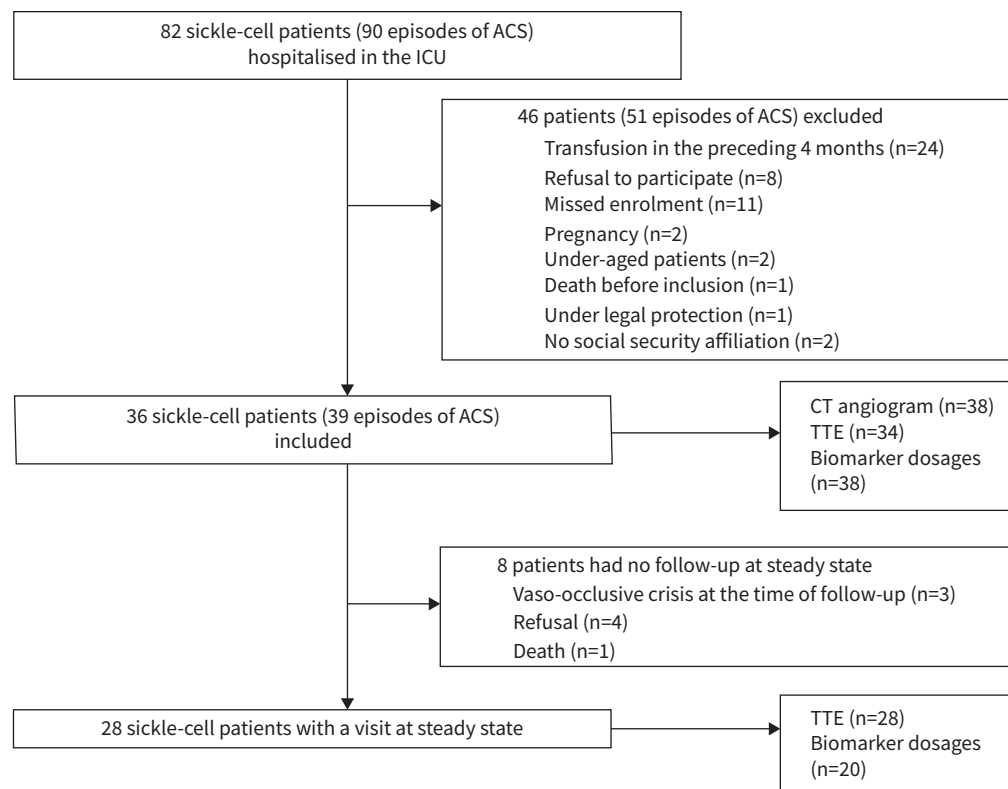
82 sickle-cell patients (90 episodes of ACS) hospitalised in the ICU

46 patients (51 episodes of ACS) excluded
Transfusion in the preceding 4 months (n=24)
Refusal to participate (n=8)
Missed enrolment (n=11)
Pregnancy (n=2)
Under-aged patients (n=2)
Death before inclusion (n=1)
Under legal protection (n=1)
No social security affiliation (n=2)

36 sickle-cell patients (39 episodes of ACS) included

CT angiogram (n=38)
TTE (n=34)
Biomarker dosages (n=38)

8 patients had no follow-up at steady state
Vaso-occlusive crisis at the time of follow-up (n=3)
Refusal (n=4)
Death (n=1)

28 sickle-cell patients with a visit at steady state

TTE (n=28)
Biomarker dosages (n=20)